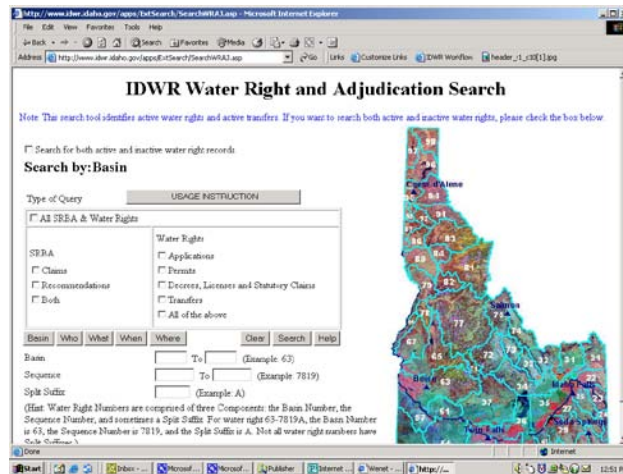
http://www.idwr.idaho.gov/apps/ExtSearch/SearchWRAJ.asp - Microsoft Internet Explorer

File Edit View Favorites Tools Help

Back Search Favorites Media

Address http://www.idwr.idaho.gov/apps/ExtSearch/SearchWRAJ.asp Go Links Customize Links IDWR Workflow header_r1_c10[1].jpg

IDWR Water Right and Adjudication Search

Note: This search tool identifies active water rights and active transfers. If you want to search both active and inactive water rights, please check the box below.

☐ Search for both active and inactive water right records

Search by:Basin

Type of Query USAGE INSTRUCTION

☐ All SRBA & Water Rights

SRBA
☐ Claims
☐ Recommendations
☐ Both

Water Rights
☐ Applications
☐ Permits
☐ Decrees, Licenses and Statutory Claims
☐ Transfers
☐ All of the above

Basin Who What When Where Clear Search Help

Basin To (Example: 63)

Sequence To (Example: 7819)

Split Suffix (Example: A)

(Hint: Water Right Numbers are comprised of three Components: the Basin Number, the Sequence Number, and sometimes a Split Suffix. For water right 63-7819A, the Basin Number is 63, the Sequence Number is 7819, and the Split Suffix is A. Not all water right numbers have Split Suffixes.)

Coeur d'Alene

Salmon

Boise

Twin Falls

Idaho Falls

Soda Springs

Done Internet

Start Inbox - ... Microsof... Microsof... Publisher Internet ... Wenet - ... http://... 12:51